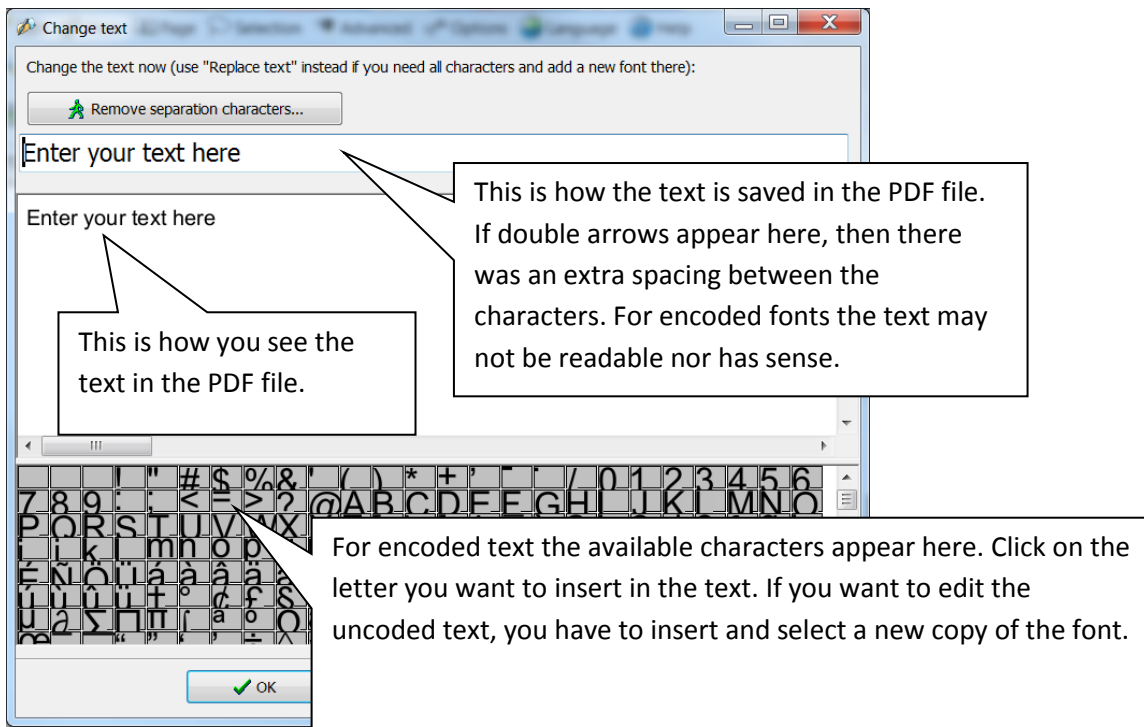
Change text

Change the text now (use "Replace text" instead if you need all characters and add a new font there):

Remove separation characters...

Enter your text here

Enter your text here

This is how the text is saved in the PDF file. If double arrows appear here, then there was an extra spacing between the characters. For encoded fonts the text may not be readable nor has sense.

This is how you see the text in the PDF file.

! " # $ % & ' ( ) * + , - . / 0 1 2 3 4 5 6 7 8 9 : ; < = > ? @ A B C D E F G H I J K L M N O P Q R S T U V W X

For encoded text the available characters appear here. Click on the letter you want to insert in the text. If you want to edit the uncoded text, you have to insert and select a new copy of the font.

OK